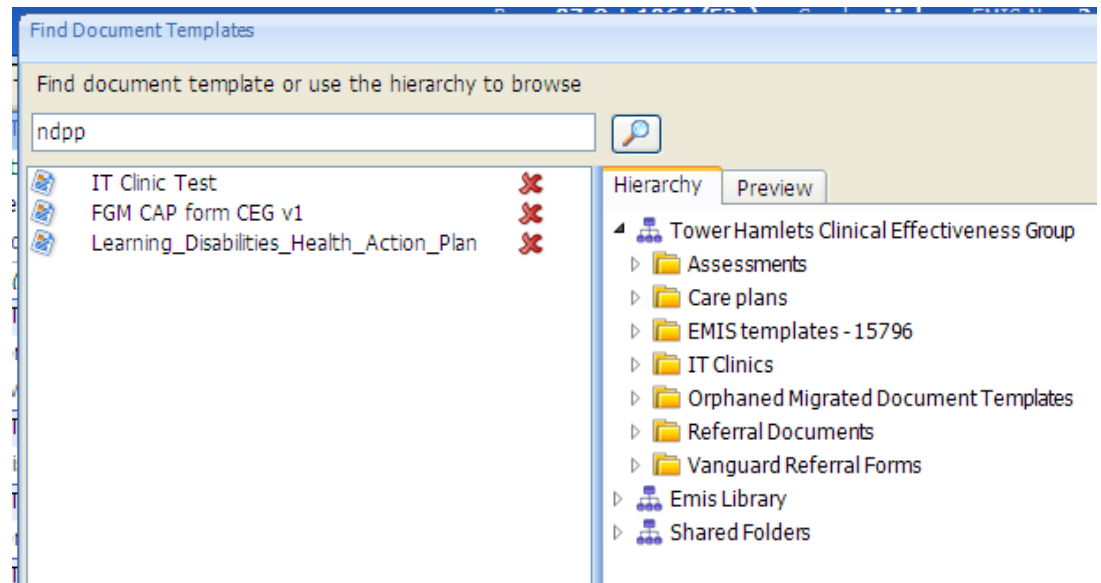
Find Document Templates

Find document template or use the hierarchy to browse

ndpp

IT Clinic Test
FGM CAP form CEG v1
Learning_Disabilities_Health_Action_Plan

Hierarchy
Preview

Tower Hamlets Clinical Effectiveness Group
Assessments
Care plans
EMIS templates - 15796
IT Clinics
Orphaned Migrated Document Templates
Referral Documents
Vanguard Referral Forms
Emis Library
Shared Folders